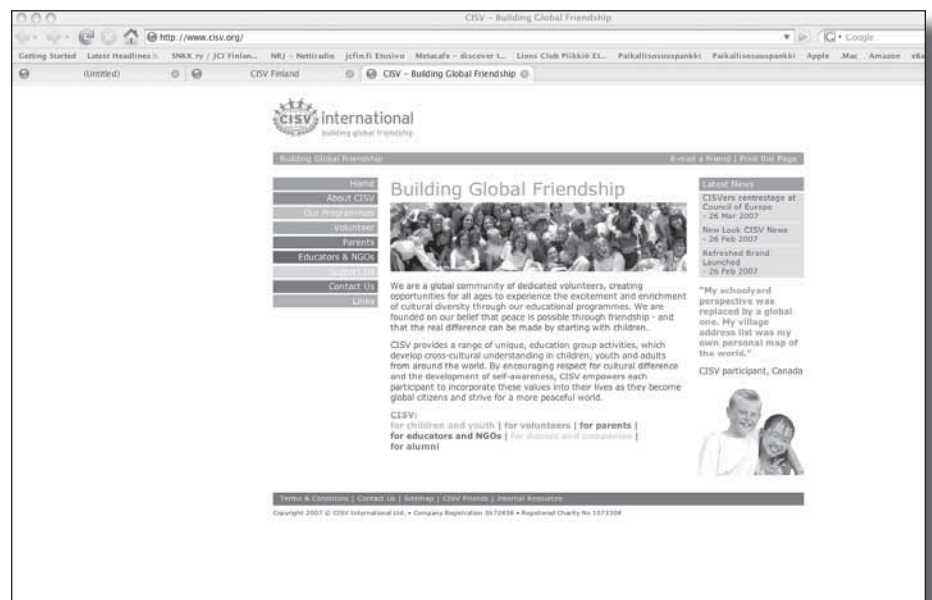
CISV – Building Global Friendship

http://www.cisv.org/

Google

Getting Started Latest Headlines SNKK ry / JCI Finlan... NRJ – Nettiradio jcfin.fi Etusivu Metacafe – discover t... Lions Club Piikkiö Et... Paikallisosuuspankki Paikallisosuuspankki Apple .Mac Amazon eBa

(Untitled) CISV Finland CISV – Building Global Friendship

cisv international
building global friendship

Building Global Friendship

E-mail a Friend | Print this Page

Home
About CISV
Our Programmes
Volunteer
Parents
Educators & NGOs
Support Us
Contact Us
Links

Building Global Friendship

We are a global community of dedicated volunteers, creating opportunities for all ages to experience the excitement and enrichment of cultural diversity through our educational programmes. We are founded on our belief that peace is possible through friendship - and that the real difference can be made by starting with children.

CISV provides a range of unique, education group activities, which develop cross-cultural understanding in children, youth and adults from around the world. By encouraging respect for cultural difference and the development of self-awareness, CISV empowers each participant to incorporate these values into their lives as they become global citizens and strive for a more peaceful world.

CISV:
for children and youth | for volunteers | for parents | for educators and NGOs | for donors and companies | for alumni

Latest News

CISVers centrestage at Council of Europe - 26 Mar 2007

New Look CISV News - 26 Feb 2007

Refreshed Brand Launched - 26 Feb 2007

"My schoolyard perspective was replaced by a global one. My village address list was my own personal map of the world."

CISV participant, Canada

Terms & Conditions | Contact Us | Sitemap | CISV Friends | Internal Resources

Copyright 2007 © CISV International Ltd. • Company Registration 3672658 • Registered Charity No 1073308